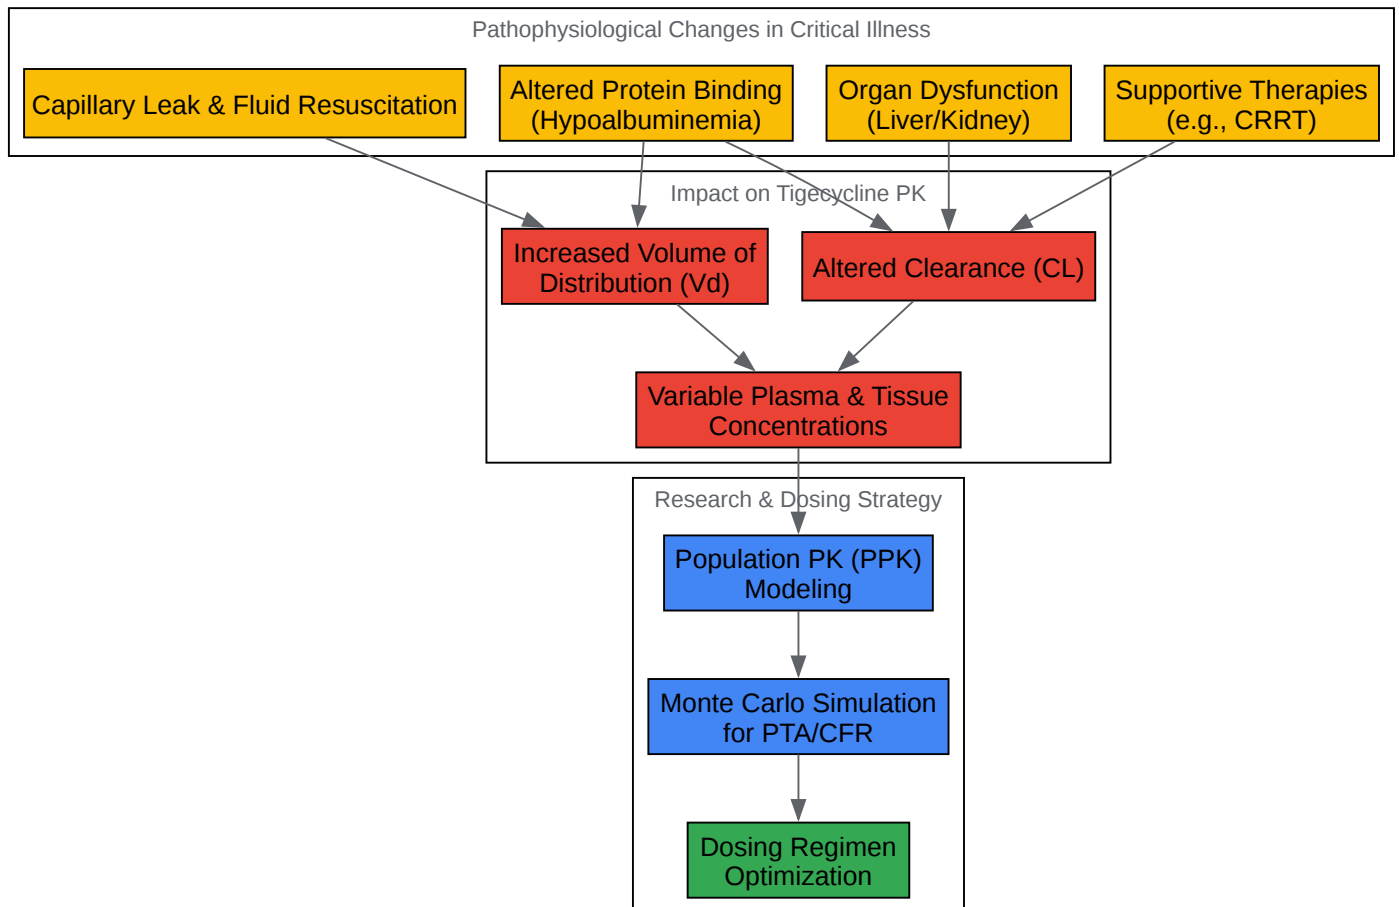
Pathophysiological Changes in Critical Illness

Capillary Leak & Fluid Resuscitation

Altered Protein Binding (Hypoalbuminemia)

Organ Dysfunction (Liver/Kidney)

Supportive Therapies (e.g., CRRT)

Impact on Tigecycline PK

Increased Volume of Distribution (Vd)

Altered Clearance (CL)

Variable Plasma & Tissue Concentrations

Research & Dosing Strategy

Population PK (PPK) Modeling

Monte Carlo Simulation for PTA/CFR

Dosing Regimen Optimization